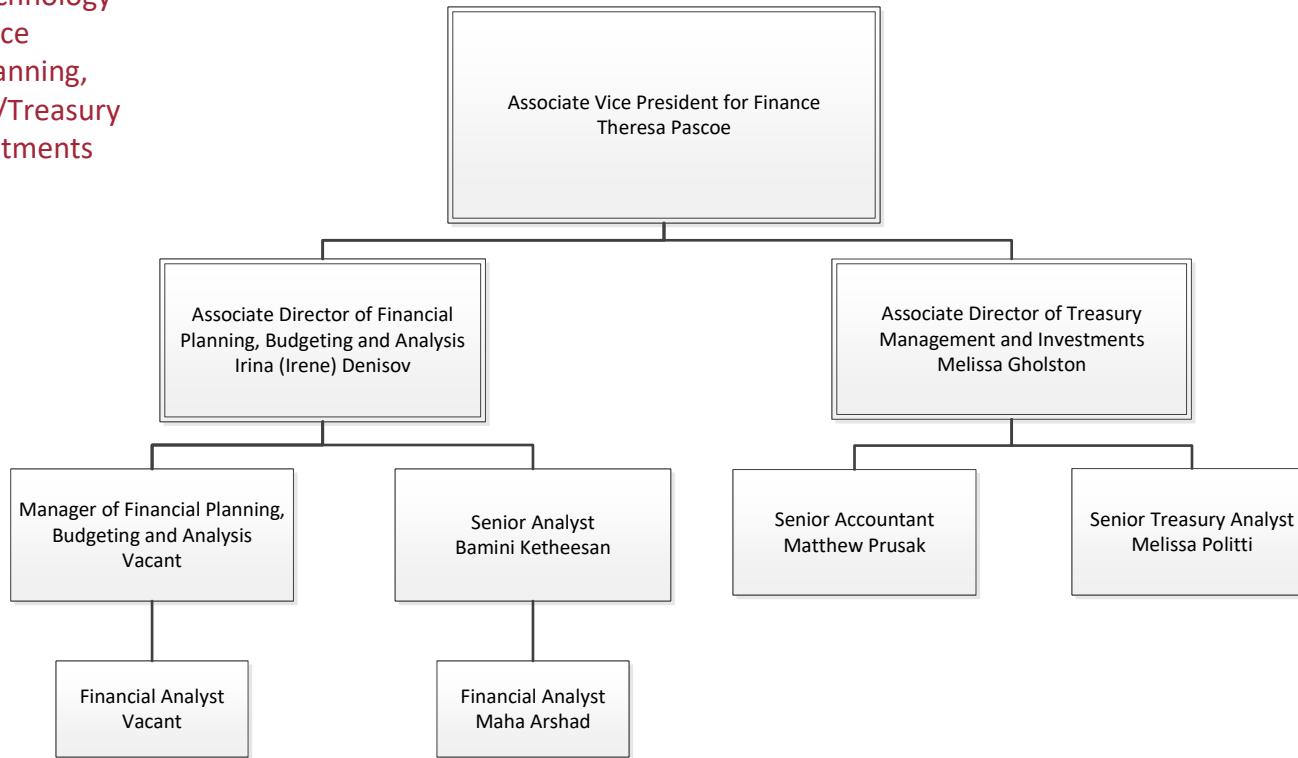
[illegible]chnology
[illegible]ce
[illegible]anning,
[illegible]/Treasury
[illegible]tments

Associate Vice President for Finance
Theresa Pascoe

Associate Director of Financial Planning, Budgeting and Analysis
Irina (Irene) Denisov

Associate Director of Treasury Management and Investments
Melissa Gholston

Manager of Financial Planning, Budgeting and Analysis
Vacant

Senior Analyst
Bamini Ketheesan

Senior Accountant
Matthew Prusak

Senior Treasury Analyst
Melissa Politti

Financial Analyst
Vacant

Financial Analyst
Maha Arshad